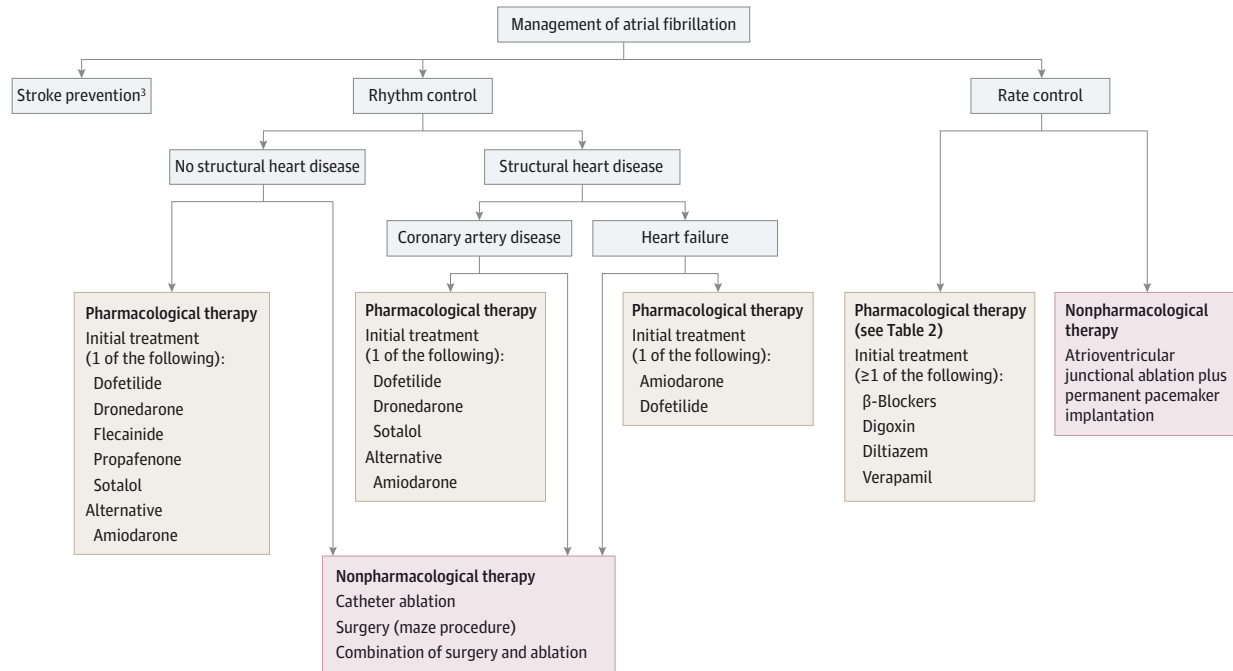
Management of atrial fibrillation

Stroke prevention$^3$

Rhythm control

Rate control

No structural heart disease

Structural heart disease

Coronary artery disease

Heart failure

Pharmacological therapy
Initial treatment (1 of the following):
Dofetilide
Dronedarone
Flecainide
Propafenone
Sotalol
Alternative
Amiodarone

Pharmacological therapy
Initial treatment (1 of the following):
Dofetilide
Dronedarone
Sotalol
Alternative
Amiodarone

Pharmacological therapy
Initial treatment (1 of the following):
Amiodarone
Dofetilide

Pharmacological therapy (see Table 2)
Initial treatment (≥1 of the following):
β-Blockers
Digoxin
Diltiazem
Verapamil

Nonpharmacological therapy
Atrioventricular junctional ablation plus permanent pacemaker implantation

Nonpharmacological therapy
Catheter ablation
Surgery (maze procedure)
Combination of surgery and ablation